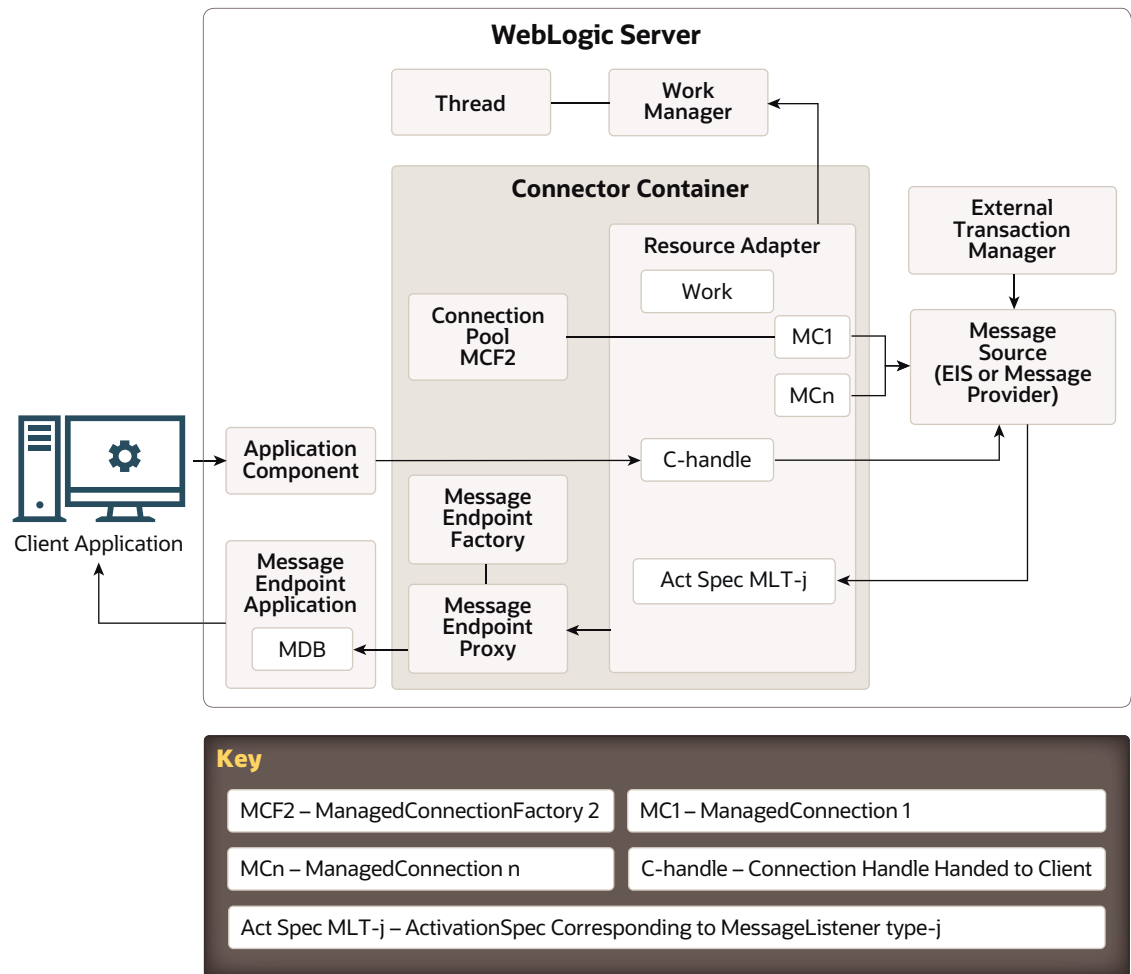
WebLogic Server

Thread

Work Manager

Connector Container

Resource Adapter

Work

Connection Pool MCF2

MC1

MCn

External Transaction Manager

Message Source (EIS or Message Provider)

Client Application

Application Component

C-handle

Message Endpoint Factory

Message Endpoint Application

MDB

Message Endpoint Proxy

Act Spec MLT-j

Key

MCF2 – ManagedConnectionFactory 2

MC1 – ManagedConnection 1

MCn – ManagedConnection n

C-handle – Connection Handle Handed to Client

Act Spec MLT-j – ActivationSpec Corresponding to MessageListener type-j